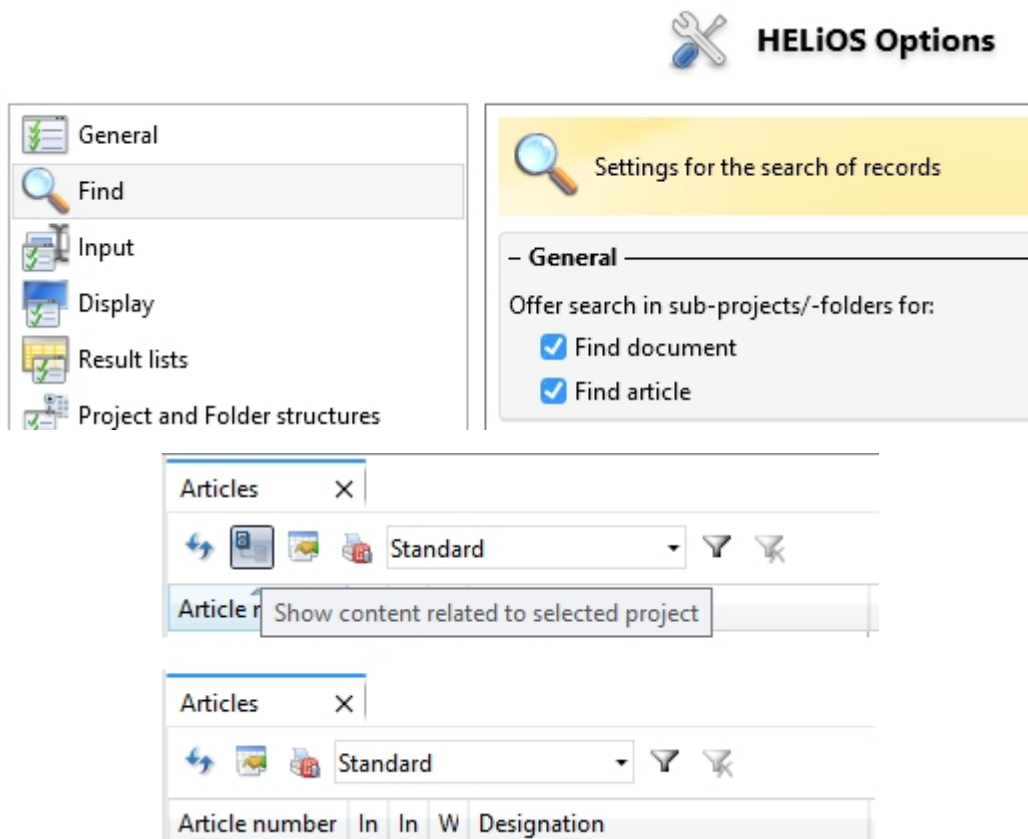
HELiOS Options

General
Find
Input
Display
Result lists
Project and Folder structures

Settings for the search of records

– General –

Offer search in sub-projects/-folders for:

Find document

Find article

Articles ×

Standard

Article r Show content related to selected project

Articles ×

Standard

| Article number | In | In | W | Designation |
|---|---|---|---|---|